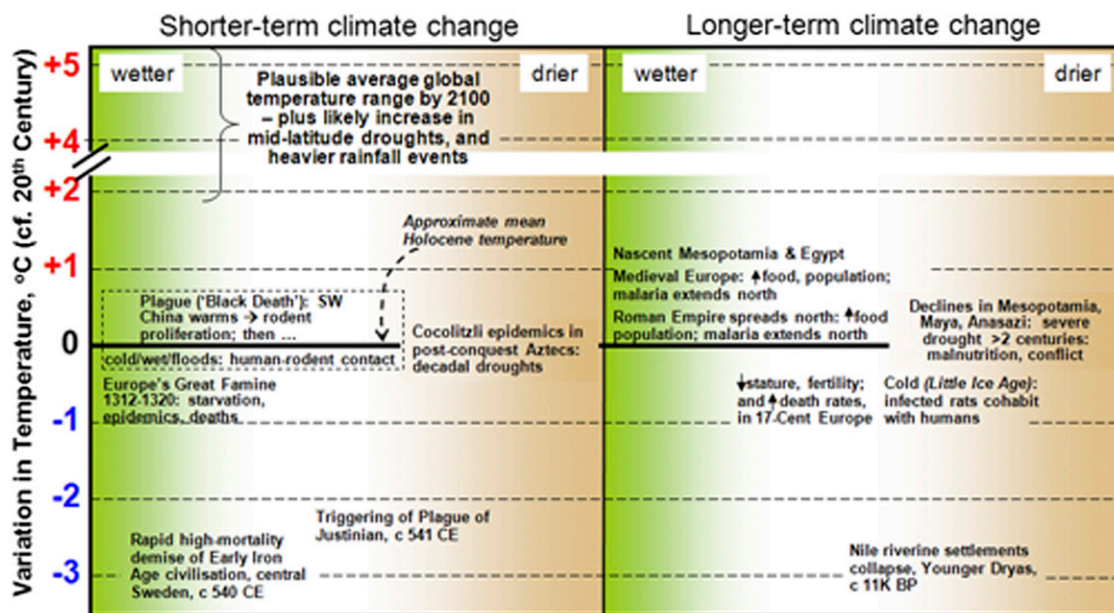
Shorter-term climate change

Longer-term climate change

Variation in Temperature, °C (cf. 20th Century)

+5
+4
+2
+1
0
-1
-2
-3

wetter

drier

Plausible average global temperature range by 2100 – plus likely increase in mid-latitude droughts, and heavier rainfall events

Approximate mean Holocene temperature

Plague ('Black Death'): SW China warms → rodent proliferation; then ...
cold/wet/floods: human-rodent contact

Cocolitzli epidemics in post-conquest Aztecs: decadal droughts

Europe's Great Famine 1312-1320: starvation, epidemics, deaths

Triggering of Plague of Justinian, c 541 CE

Rapid high-mortality demise of Early Iron Age civilisation, central Sweden, c 540 CE

wetter

drier

Nascent Mesopotamia & Egypt

Medieval Europe: ↑food, population; malaria extends north

Roman Empire spreads north: ↑food population; malaria extends north

Declines in Mesopotamia, Maya, Anasazi: severe drought >2 centuries: malnutrition, conflict

↓stature, fertility; and ↑death rates, in 17-Cent Europe

Cold (Little Ice Age): infected rats cohabit with humans

Nile riverine settlements collapse, Younger Dryas, c 11K BP